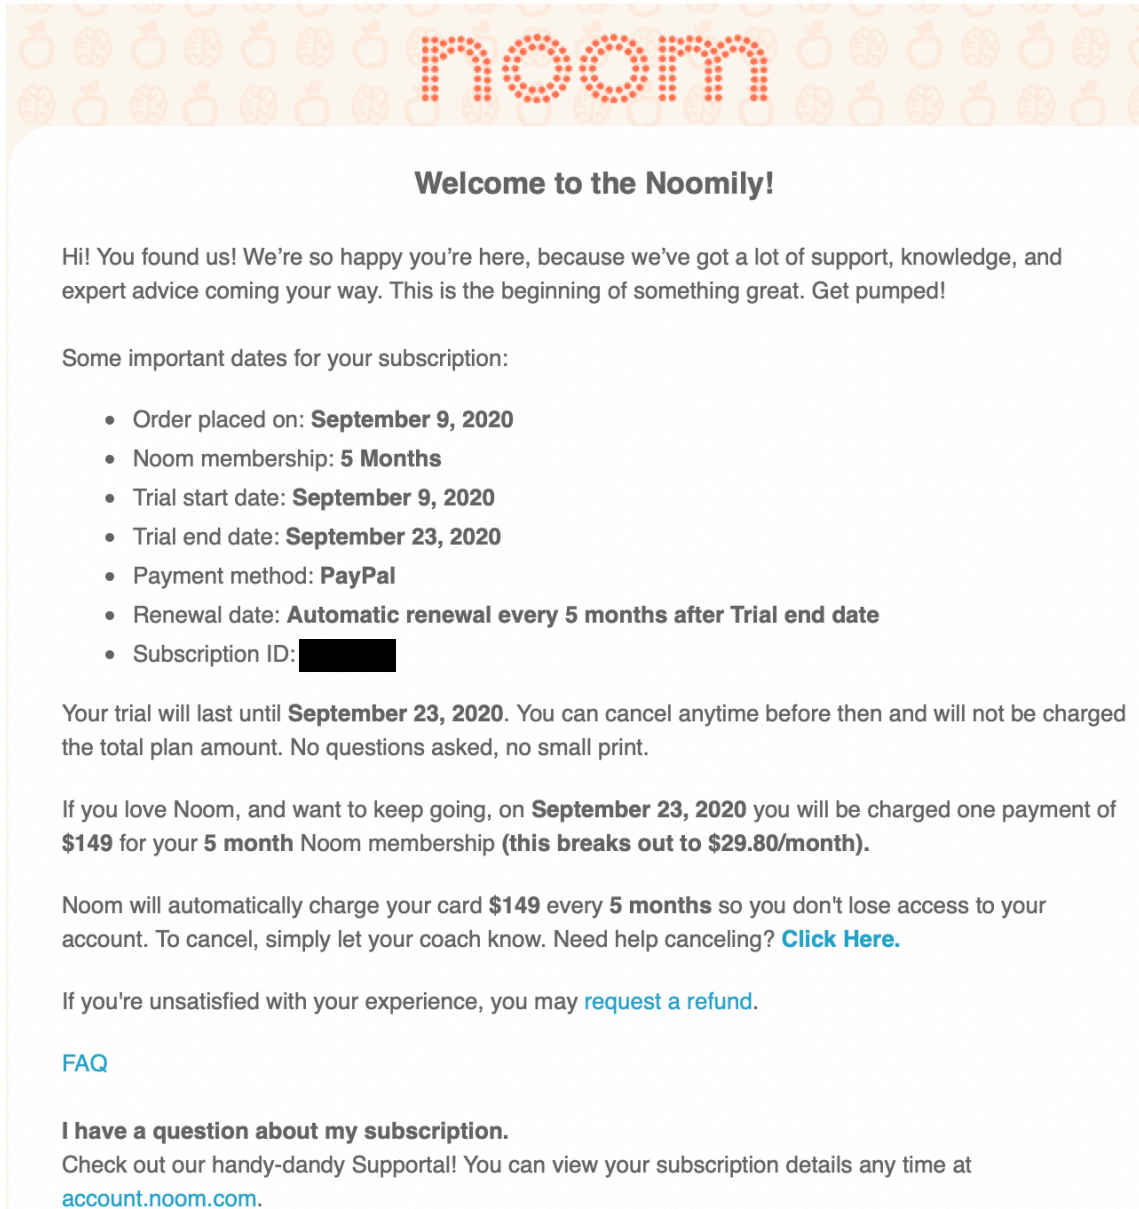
noom

Welcome to the Noomily!

Hi! You found us! We're so happy you're here, because we've got a lot of support, knowledge, and expert advice coming your way. This is the beginning of something great. Get pumped!

Some important dates for your subscription:

- Order placed on: **September 9, 2020**
- Noom membership: **5 Months**
- Trial start date: **September 9, 2020**
- Trial end date: **September 23, 2020**
- Payment method: **PayPal**
- Renewal date: **Automatic renewal every 5 months after Trial end date**
- Subscription ID: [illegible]

Your trial will last until **September 23, 2020**. You can cancel anytime before then and will not be charged the total plan amount. No questions asked, no small print.

If you love Noom, and want to keep going, on **September 23, 2020** you will be charged one payment of **$149** for your **5 month** Noom membership **(this breaks out to $29.80/month).**

Noom will automatically charge your card **$149** every **5 months** so you don't lose access to your account. To cancel, simply let your coach know. Need help canceling? **Click Here.**

If you're unsatisfied with your experience, you may request a refund.

FAQ

**I have a question about my subscription.**
Check out our handy-dandy Supportal! You can view your subscription details any time at account.noom.com.